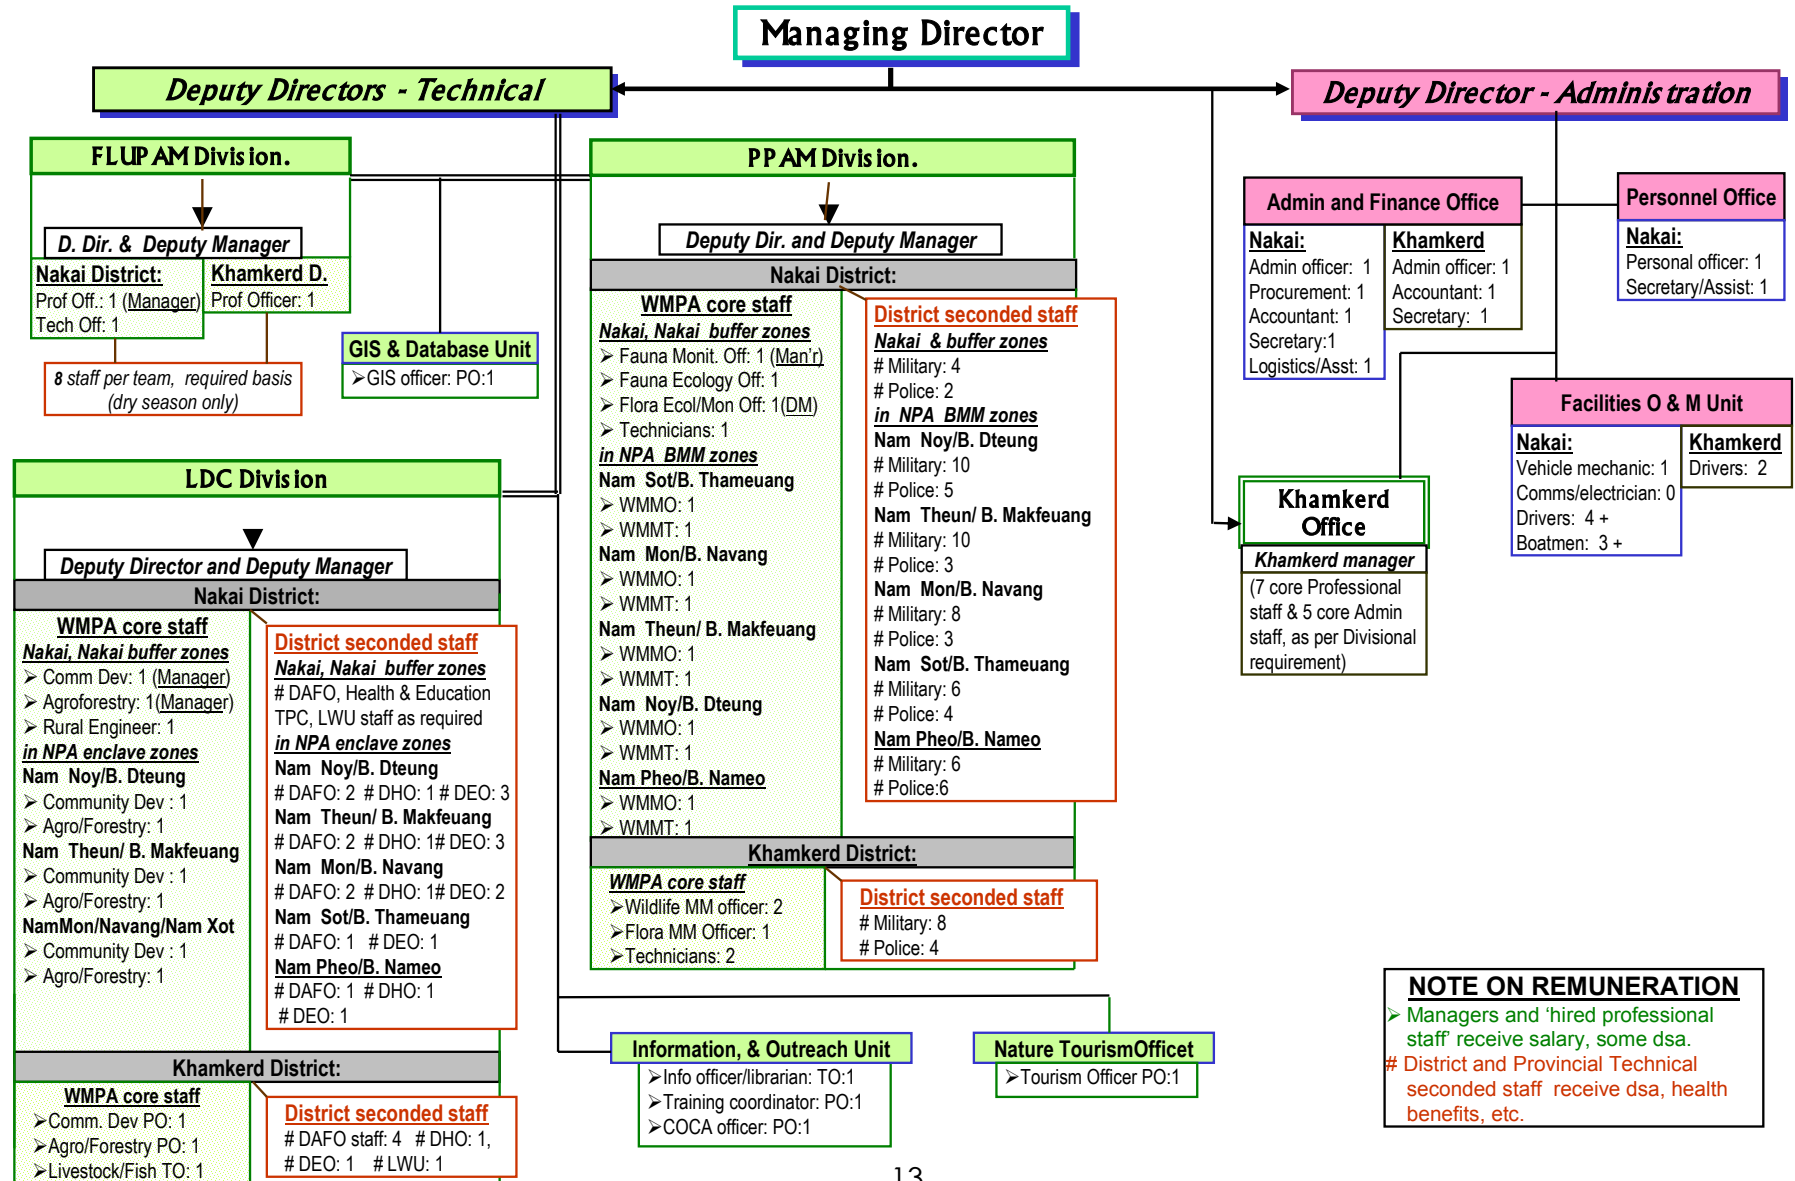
Managing Director

Deputy Directors - Technical

Deputy Director - Administration

FLUPAM Division.

D. Dir. & Deputy Manager

Nakai District:
Prof Off.: 1 (Manager)
Tech Off: 1

Khamkerd D.
Prof Officer: 1

8 staff per team, required basis (dry season only)

GIS & Database Unit
➢GIS officer: PO:1

PPAM Division.

Deputy Dir. and Deputy Manager

Nakai District:

WMPA core staff
Nakai, Nakai buffer zones
➢ Fauna Monit. Off: 1 (Man'r)
➢ Fauna Ecology Off: 1
➢ Flora Ecol/Mon Off: 1(DM)
➢ Technicians: 1
in NPA BMM zones
Nam Sot/B. Thameuang
➢ WMMO: 1
➢ WMMT: 1
Nam Mon/B. Navang
➢ WMMO: 1
➢ WMMT: 1
Nam Theun/ B. Makfeuang
➢ WMMO: 1
➢ WMMT: 1
Nam Noy/B. Dteung
➢ WMMO: 1
➢ WMMT: 1
Nam Pheo/B. Nameo
➢ WMMO: 1
➢ WMMT: 1

District seconded staff
Nakai & buffer zones
# Military: 4
# Police: 2
in NPA BMM zones
Nam Noy/B. Dteung
# Military: 10
# Police: 5
Nam Theun/ B. Makfeuang
# Military: 10
# Police: 3
Nam Mon/B. Navang
# Military: 8
# Police: 3
Nam Sot/B. Thameuang
# Military: 6
# Police: 4
Nam Pheo/B. Nameo
# Military: 6
# Police:6

Khamkerd District:

WMPA core staff
➢Wildlife MM officer: 2
➢Flora MM Officer: 1
➢Technicians: 2

District seconded staff
# Military: 8
# Police: 4

LDC Division

Deputy Director and Deputy Manager

Nakai District:

WMPA core staff
Nakai, Nakai buffer zones
➢ Comm Dev: 1 (Manager)
➢ Agroforestry: 1(Manager)
➢ Rural Engineer: 1
in NPA enclave zones
Nam Noy/B. Dteung
➢ Community Dev : 1
➢ Agro/Forestry: 1
Nam Theun/ B. Makfeuang
➢ Community Dev : 1
➢ Agro/Forestry: 1
NamMon/Navang/Nam Xot
➢ Community Dev : 1
➢ Agro/Forestry: 1

District seconded staff
Nakai, Nakai buffer zones
# DAFO, Health & Education TPC, LWU staff as required
in NPA enclave zones
Nam Noy/B. Dteung
# DAFO: 2 # DHO: 1 # DEO: 3
Nam Theun/ B. Makfeuang
# DAFO: 2 # DHO: 1# DEO: 3
Nam Mon/B. Navang
# DAFO: 2 # DHO: 1# DEO: 2
Nam Sot/B. Thameuang
# DAFO: 1 # DEO: 1
Nam Pheo/B. Nameo
# DAFO: 1 # DHO: 1
# DEO: 1

Khamkerd District:

WMPA core staff
➢Comm. Dev PO: 1
➢Agro/Forestry PO: 1
➢Livestock/Fish TO: 1

District seconded staff
# DAFO staff: 4 # DHO: 1,
# DEO: 1 # LWU: 1

Admin and Finance Office

Nakai:
Admin officer: 1
Procurement: 1
Accountant: 1
Secretary:1
Logistics/Asst: 1

Khamkerd
Admin officer: 1
Accountant: 1
Secretary: 1

Personnel Office

Nakai:
Personal officer: 1
Secretary/Assist: 1

Facilities O & M Unit

Nakai:
Vehicle mechanic: 1
Comms/electrician: 0
Drivers: 4 +
Boatmen: 3 +

Khamkerd
Drivers: 2

Khamkerd Office

Khamkerd manager
(7 core Professional staff & 5 core Admin staff, as per Divisional requirement)

Information, & Outreach Unit
➢Info officer/librarian: TO:1
➢Training coordinator: PO:1
➢COCA officer: PO:1

Nature TourismOfficet
➢Tourism Officer PO:1

NOTE ON REMUNERATION
➢ Managers and 'hired professional staff' receive salary, some dsa.
# District and Provincial Technical seconded staff receive dsa, health benefits, etc.

13